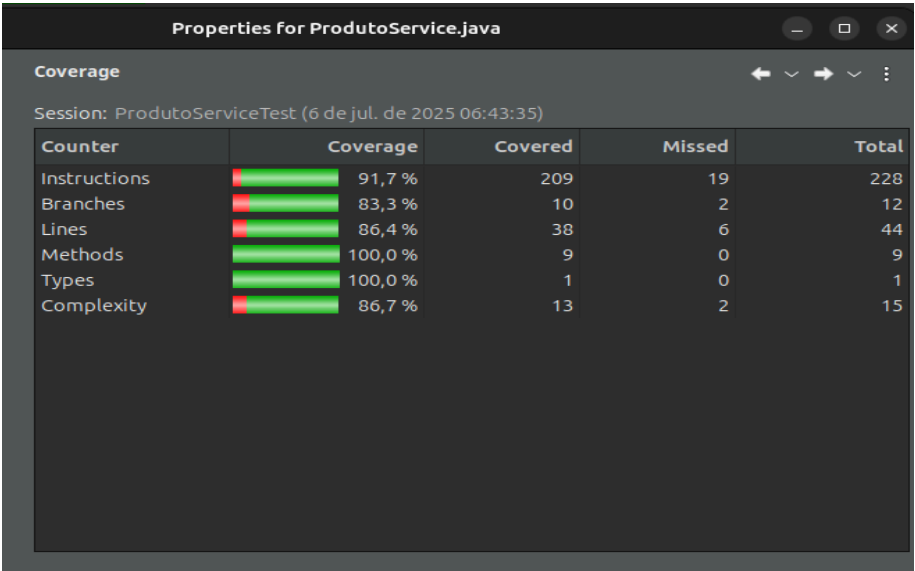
Properties for ProdutoService.java

Coverage

Session: ProdutoServiceTest (6 de jul. de 2025 06:43:35)

| Counter | Coverage | Covered | Missed | Total |
|---|---|---|---|---|
| Instructions | 91,7 % | 209 | 19 | 228 |
| Branches | 83,3 % | 10 | 2 | 12 |
| Lines | 86,4 % | 38 | 6 | 44 |
| Methods | 100,0 % | 9 | 0 | 9 |
| Types | 100,0 % | 1 | 0 | 1 |
| Complexity | 86,7 % | 13 | 2 | 15 |